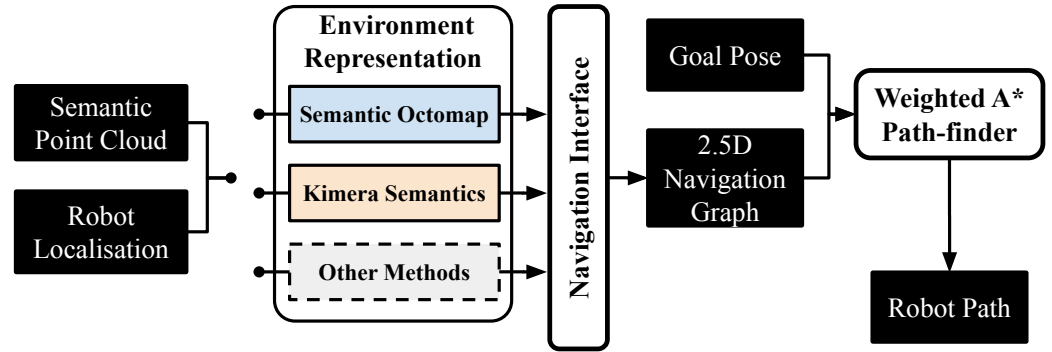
Semantic Point Cloud

Robot Localisation

Environment Representation

Semantic Octomap

Kimera Semantics

Other Methods

Navigation Interface

Goal Pose

2.5D Navigation Graph

Weighted A* Path-finder

Robot Path